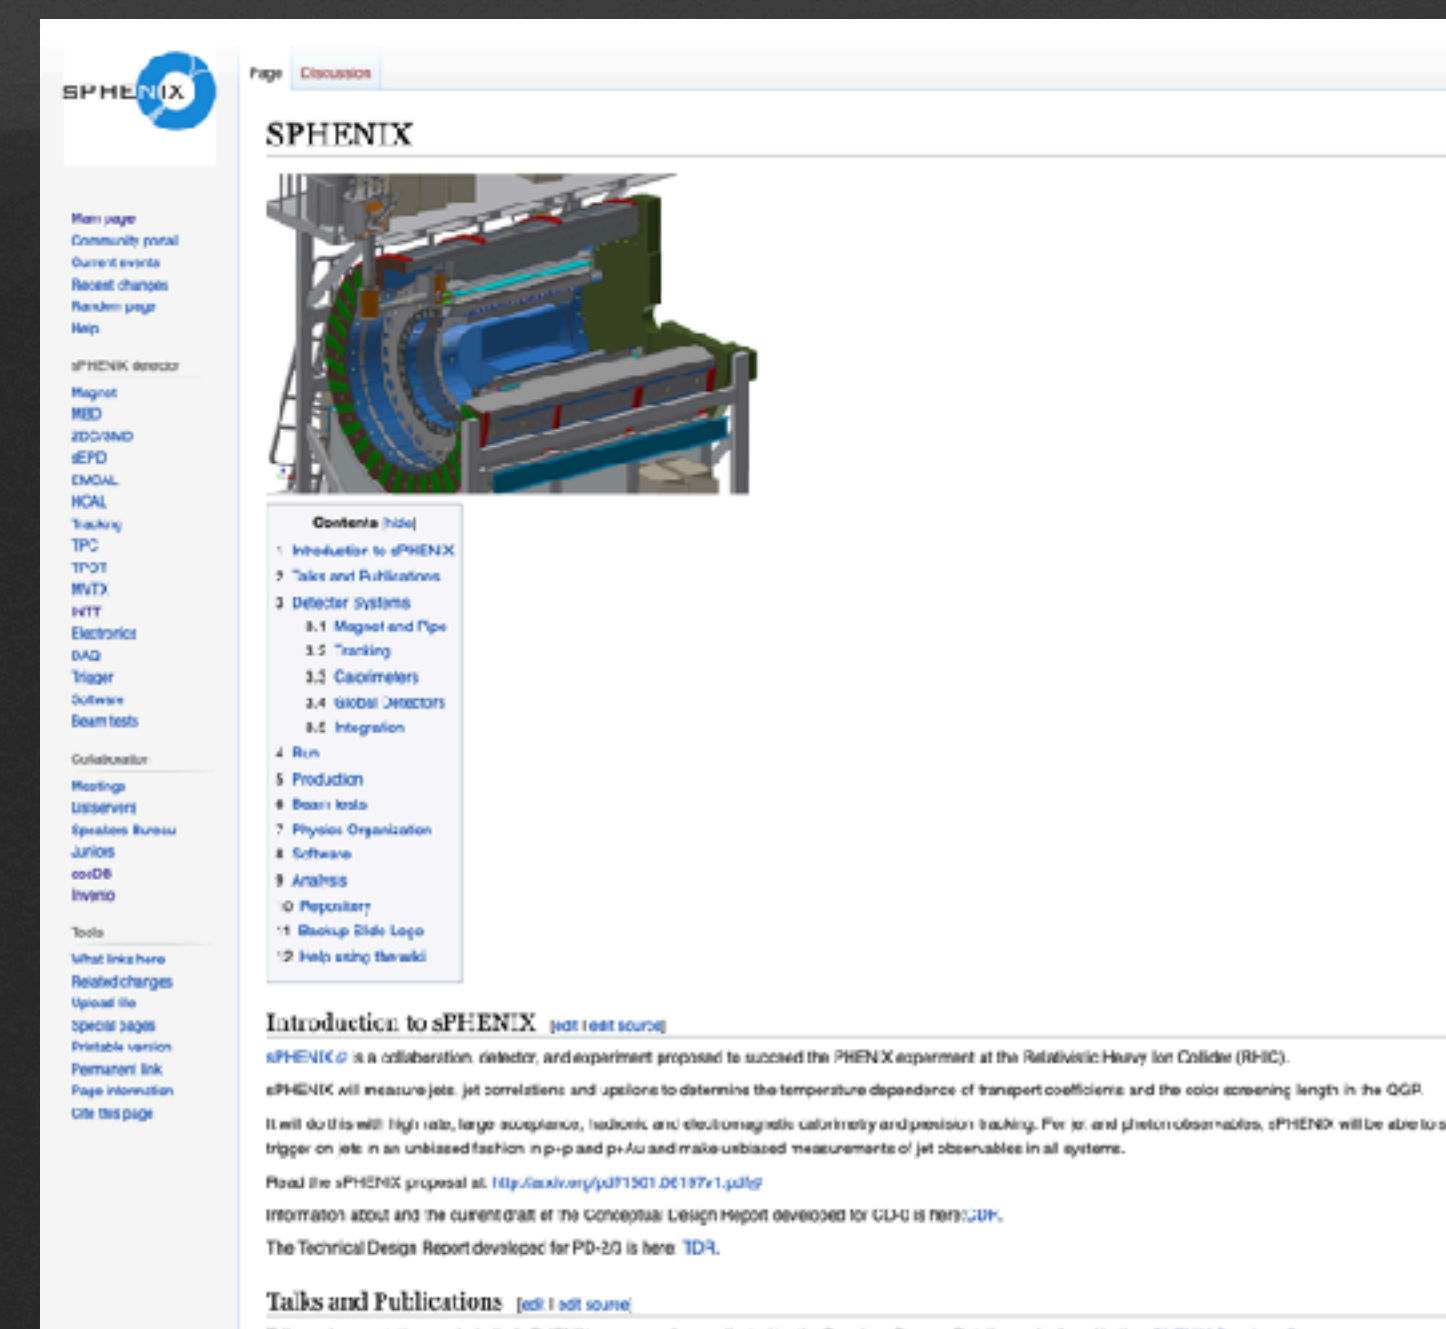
SPHENIX

Page Discussion

SPHENIX

Main page
Community portal
Current events
Recent changes
Random page
Help

sPHENIX detector
Magnet
MBD
ZDC/SMD
sEPD
EMCAL
HCAL
Tracking
TPC
TPOT
MVTX
INTT
Electronics
DAQ
Trigger
Software
Beam tests

Collaboration
Meetings
Listservers
Speakers Bureau
Juniors
ccdDB
Invenio

Tools
What links here
Related changes
Upload file
Special pages
Printable version
Permanent link
Page information
Cite this page

Contents [hide]
1 Introduction to sPHENIX
2 Talks and Publications
3 Detector Systems
3.1 Magnet and Pipe
3.2 Tracking
3.3 Calorimeters
3.4 Global Detectors
3.5 Integration
4 Run
5 Production
6 Beam tests
7 Physics Organization
8 Software
9 Analysis
10 Repository
11 Backup Slide Logo
12 Help using the wiki

Introduction to sPHENIX [edit | edit source]

sPHENIX is a collaboration, detector, and experiment proposed to succeed the PHENIX experiment at the Relativistic Heavy Ion Collider (RHIC).

sPHENIX will measure jets, jet correlations and upsilons to determine the temperature dependence of transport coefficients and the color screening length in the QGP.

It will do this with high rate, large acceptance, hadronic and electromagnetic calorimetry and precision tracking. For jet and photon observables, sPHENIX will be able to s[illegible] trigger on jets in an unbiased fashion in p+p and p+Au and make unbiased measurements of jet observables in all systems.

Read the sPHENIX proposal at: http://arxiv.org/pdf/1501.06197v1.pdf

Information about and the current draft of the Conceptual Design Report developed for CD-0 is here: CDR.

The Technical Design Report developed for PD-2/3 is here: TDR.

Talks and Publications [edit | edit source]